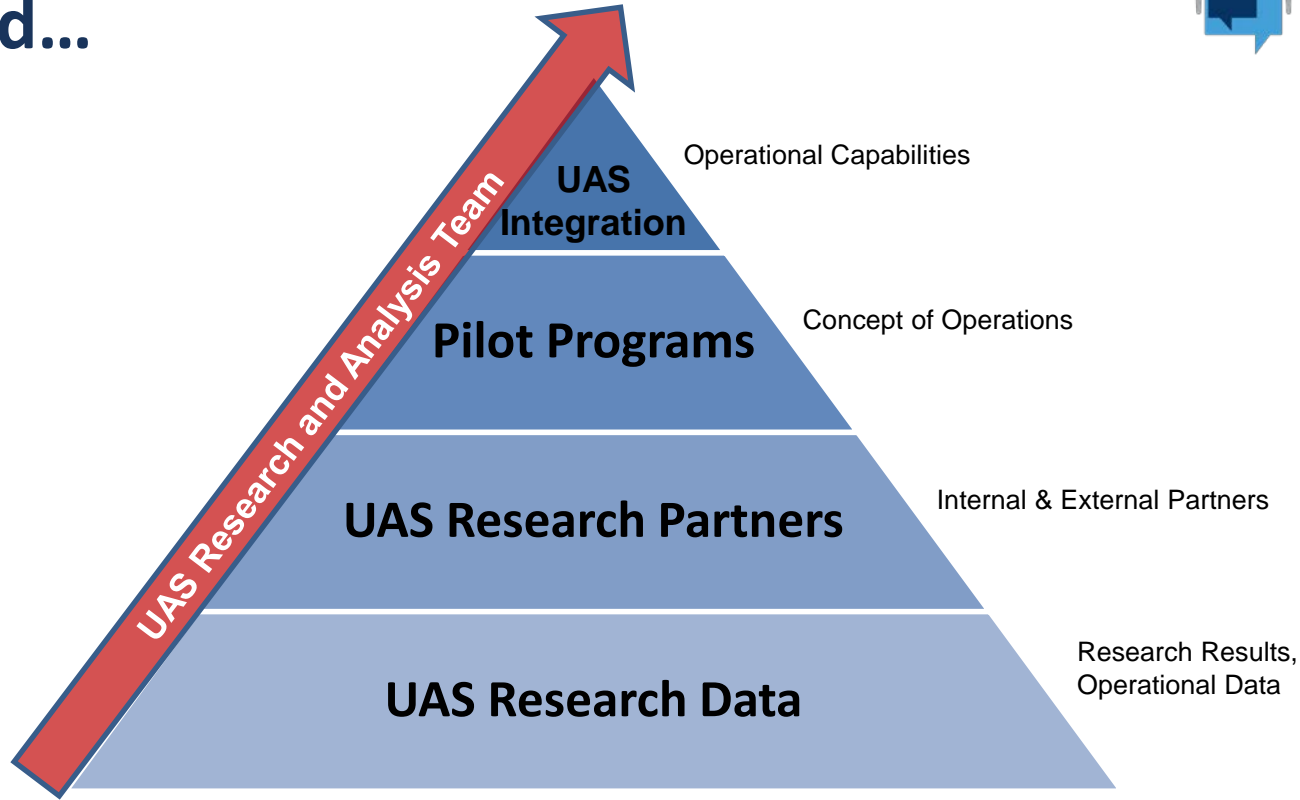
d…

UAS Research and Analysis Team

UAS Integration

Operational Capabilities

Pilot Programs

Concept of Operations

UAS Research Partners

Internal & External Partners

UAS Research Data

Research Results, Operational Data